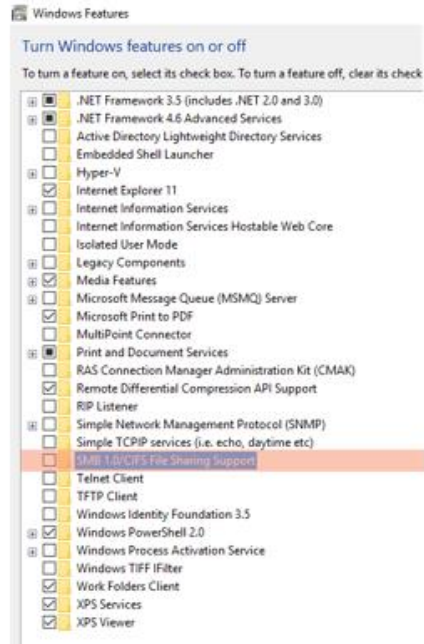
Windows Features

Turn Windows features on or off

To turn a feature on, select its check box. To turn a feature off, clear its check

.NET Framework 3.5 (includes .NET 2.0 and 3.0)
.NET Framework 4.6 Advanced Services
Active Directory Lightweight Directory Services
Embedded Shell Launcher
Hyper-V
Internet Explorer 11
Internet Information Services
Internet Information Services Hostable Web Core
Isolated User Mode
Legacy Components
Media Features
Microsoft Message Queue (MSMQ) Server
Microsoft Print to PDF
MultiPoint Connector
Print and Document Services
RAS Connection Manager Administration Kit (CMAK)
Remote Differential Compression API Support
RIP Listener
Simple Network Management Protocol (SNMP)
Simple TCPIP services (i.e. echo, daytime etc)
SMB 1.0/CIFS File Sharing Support
Telnet Client
TFTP Client
Windows Identity Foundation 3.5
Windows PowerShell 2.0
Windows Process Activation Service
Windows TIFF IFilter
Work Folders Client
XPS Services
XPS Viewer